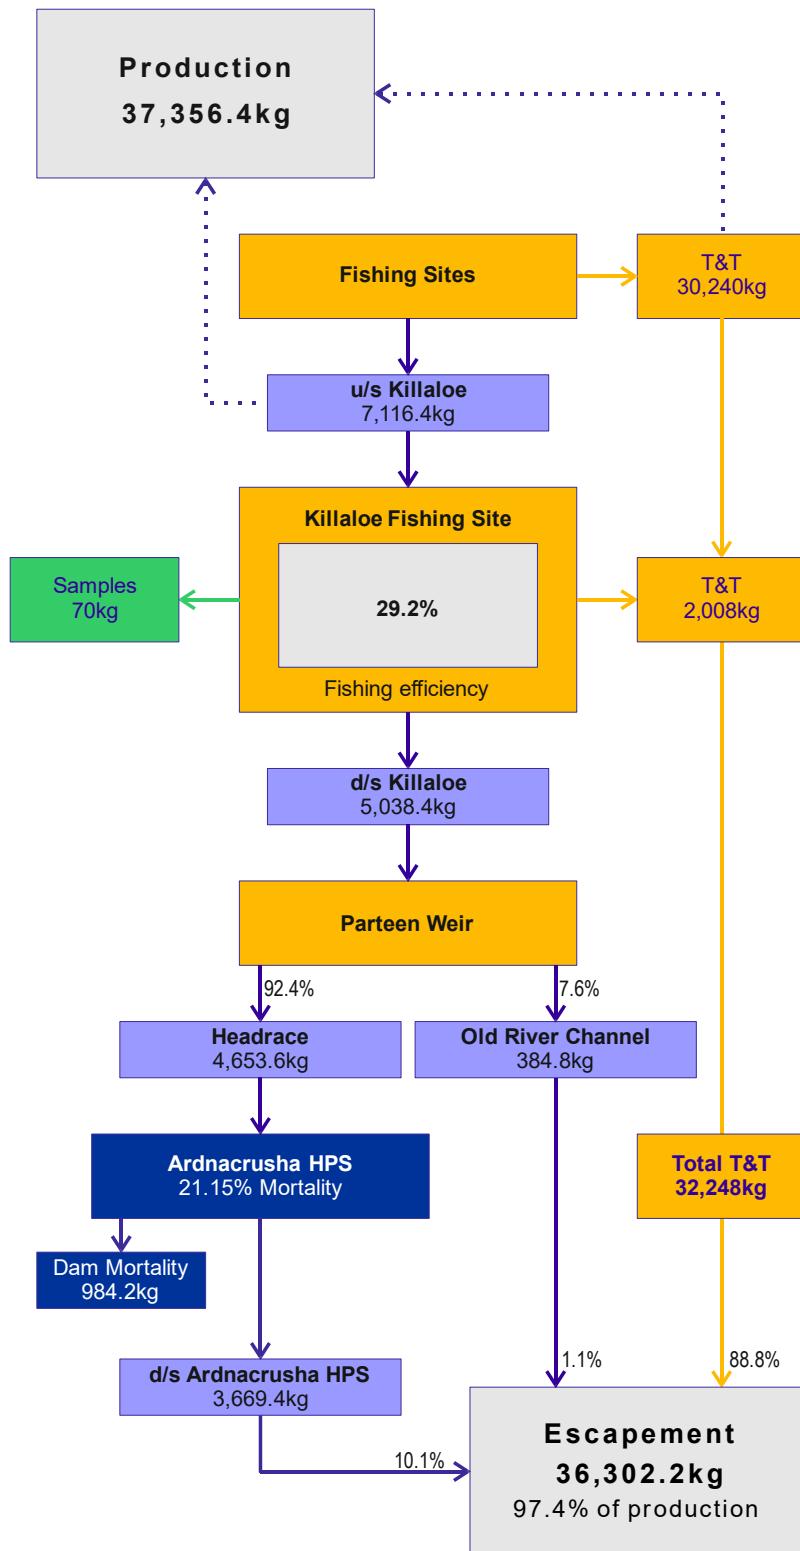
Production
37,356.4kg

Fishing Sites

T&T
30,240kg

u/s Killaloe
7,116.4kg

Killaloe Fishing Site

29.2%

Fishing efficiency

Samples
70kg

T&T
2,008kg

d/s Killaloe
5,038.4kg

Parteen Weir

92.4%

7.6%

Headrace
4,653.6kg

Old River Channel
384.8kg

Ardnacrusha HPS
21.15% Mortality

Total T&T
32,248kg

Dam Mortality
984.2kg

d/s Ardnacrusha HPS
3,669.4kg

1.1%

88.8%

10.1%

Escapement
36,302.2kg
97.4% of production